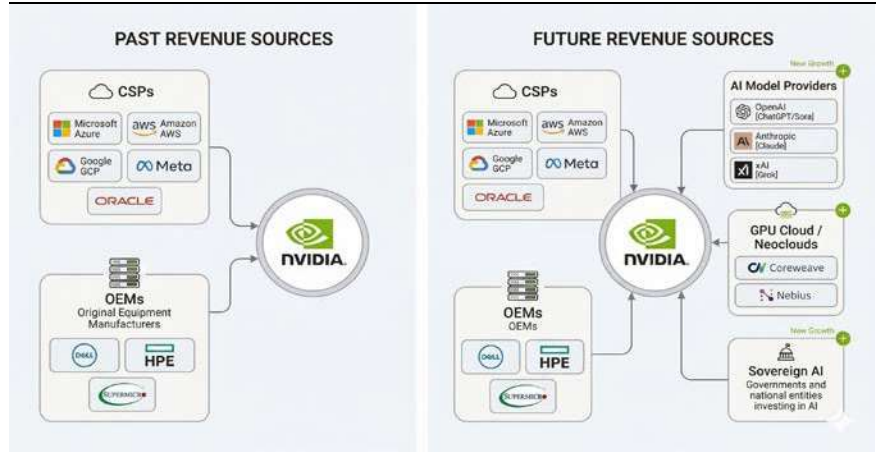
PAST REVENUE SOURCES

CSPs

Microsoft Azure

aws Amazon AWS

Google GCP

Meta

ORACLE

NVIDIA

OEMs
Original Equipment Manufacturers

DELL

HPE

SUPERMICRO

FUTURE REVENUE SOURCES

CSPs

Microsoft Azure

aws Amazon AWS

Google GCP

Meta

ORACLE

NVIDIA

OEMs
OEMs

DELL

HPE

SUPERMICRO

New Growth

AI Model Providers

OpenAI [ChatGPT/Sora]

Anthropic [Claude]

xAI [Grok]

GPU Cloud / Neoclouds

Coreweave

Nebius

New Growth

Sovereign AI
Governments and national entities investing in AI